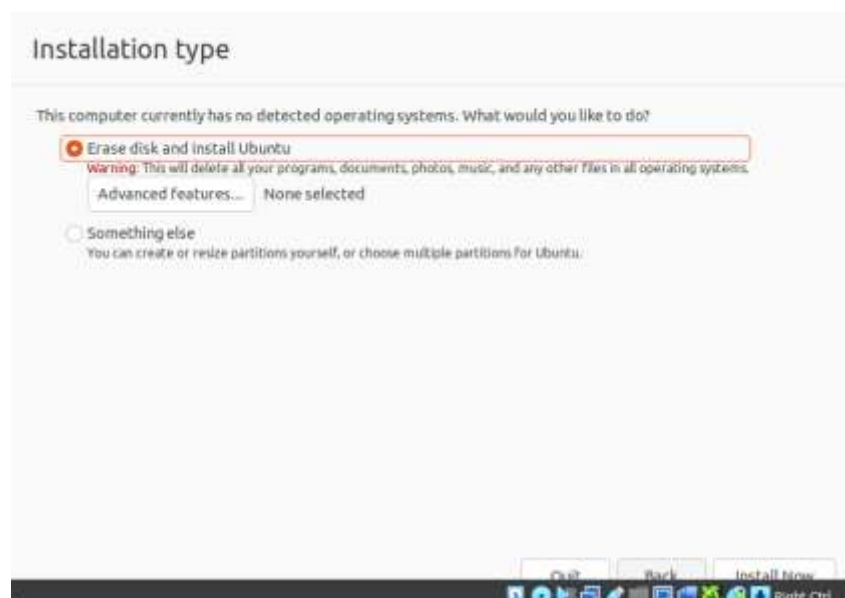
Installation type

This computer currently has no detected operating systems. What would you like to do?

Erase disk and install Ubuntu

Warning: This will delete all your programs, documents, photos, music, and any other files in all operating systems.

Advanced features... None selected

Something else

You can create or resize partitions yourself, or choose multiple partitions for Ubuntu.

Quit Back Install Now

Right Ctrl